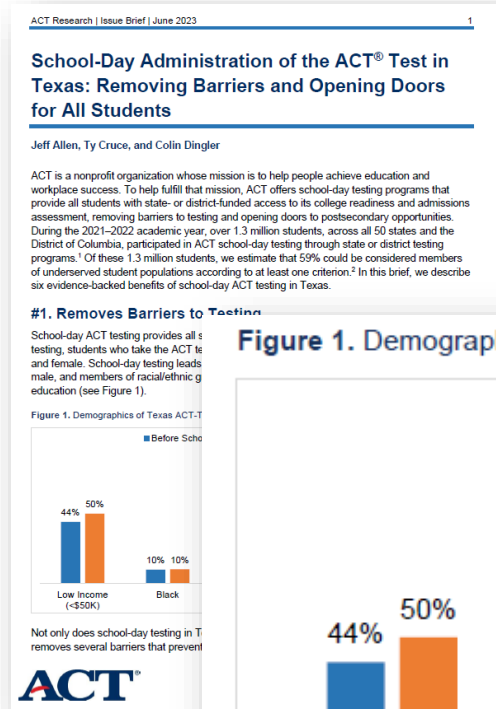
ACT Research | Issue Brief | June 2023

1

School-Day Administration of the ACT® Test in Texas: Removing Barriers and Opening Doors for All Students

Jeff Allen, Ty Cruce, and Colin Dingler

ACT is a nonprofit organization whose mission is to help people achieve education and workplace success. To help fulfill that mission, ACT offers school-day testing programs that provide all students with state- or district-funded access to its college readiness and admissions assessment, removing barriers to testing and opening doors to postsecondary opportunities. During the 2021–2022 academic year, over 1.3 million students, across all 50 states and the District of Columbia, participated in ACT school-day testing through state or district testing programs.$^1$ Of these 1.3 million students, we estimate that 59% could be considered members of underserved student populations according to at least one criterion.$^2$ In this brief, we describe six evidence-backed benefits of school-day ACT testing in Texas.

#1. Removes Barriers to Testing

School-day ACT testing provides all s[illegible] testing, students who take the ACT te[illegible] and female. School-day testing leads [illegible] male, and members of racial/ethnic g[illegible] education (see Figure 1).

Figure 1. Demographics of Texas ACT-T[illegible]

Before Scho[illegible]

44%

50%

10%

10%

Low Income (<$50K)

Black

Not only does school-day testing in T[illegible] removes several barriers that prevent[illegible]

ACT

Figure 1. Demograp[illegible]

44%

50%